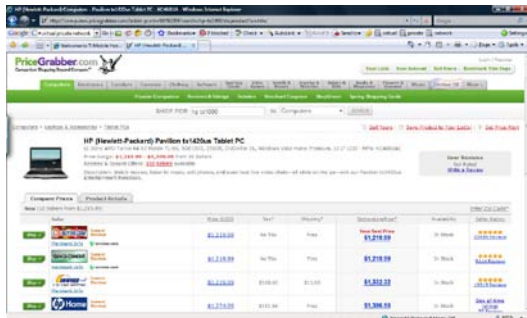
PriceGrabber.com

HP (Hewlett-Packard) Pavilion tx1420us Tablet PC

Computers

SHOP FOR tx1420us in Computers SEARCH

Compare Prices Product Details

| Seller | Base Price | Tax | Shipping | Bottom Line Price | Availability | Seller Rating |
|---|---|---|---|---|---|---|
| Buy | $1,219.99 | No Tax | Free | $1,219.99 | In Stock | ★★★★★ |
| Buy | $1,219.99 | No Tax | Free | $1,219.99 | In Stock | ★★★★★ |
| Buy | $1,219.99 | $102.34 | $10.00 | $1,332.33 | In Stock | ★★★★★ |
| Buy Home | $1,274.99 | $111.56 | Free | $1,386.55 | In Stock | |